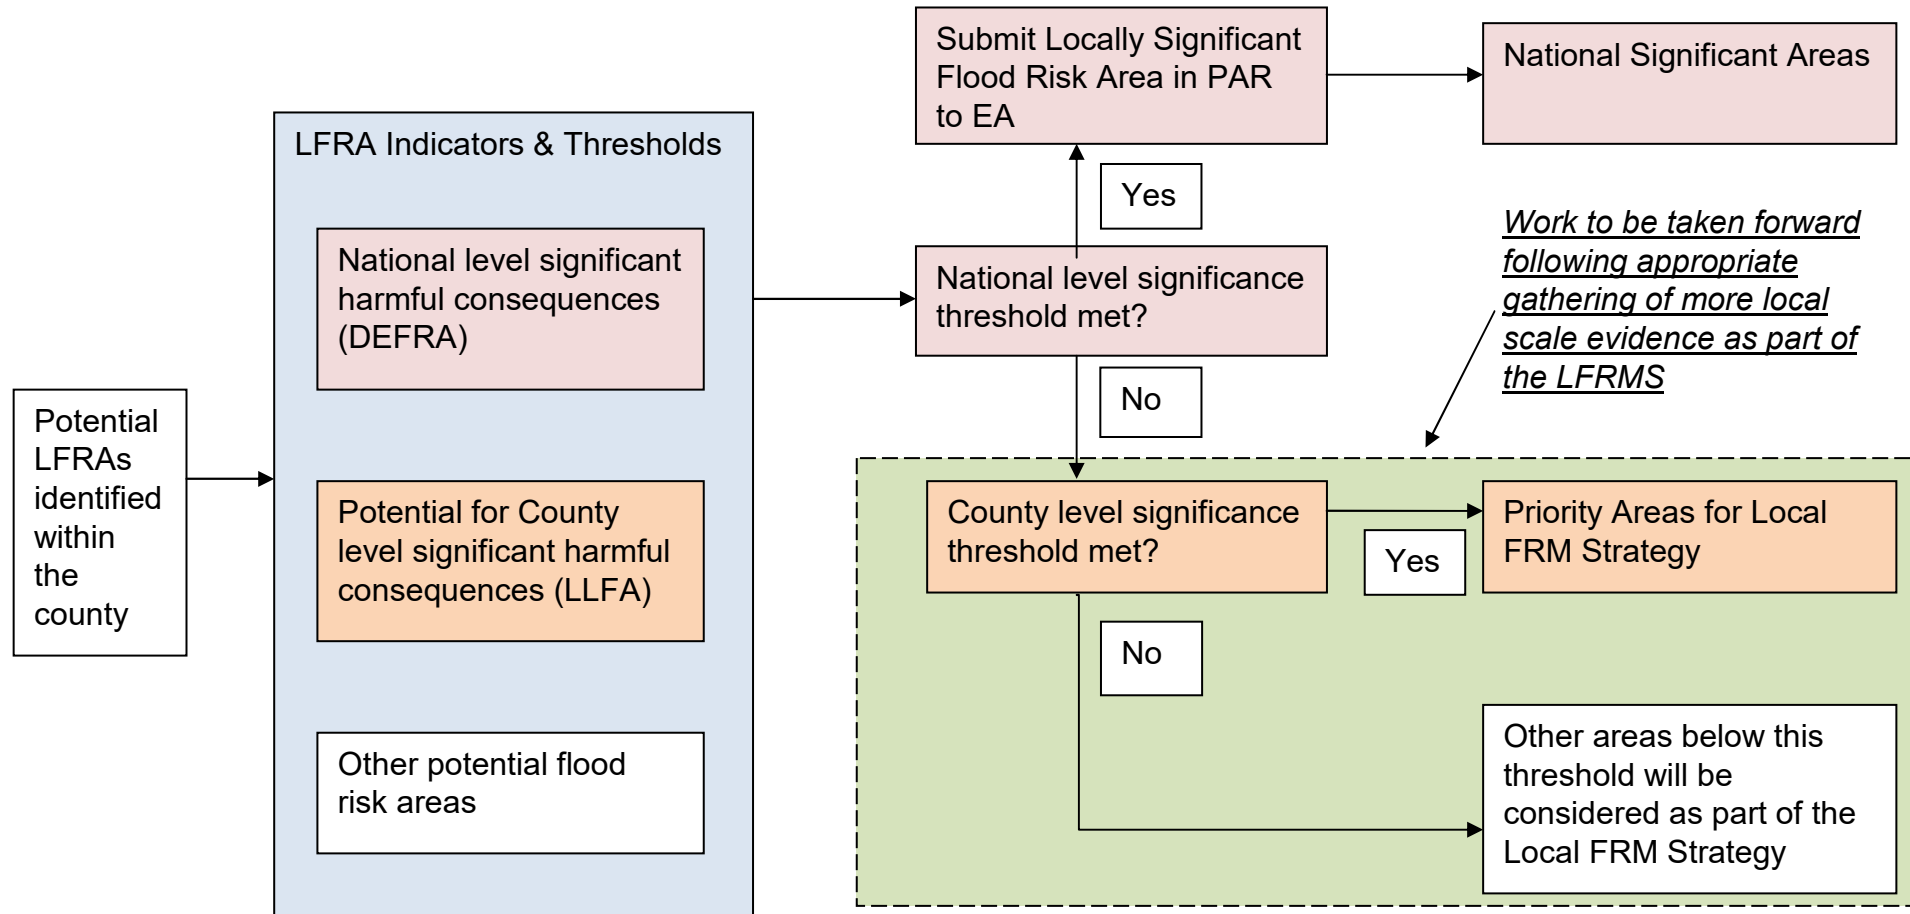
Potential LFRAs identified within the county

LFRA Indicators & Thresholds

National level significant harmful consequences (DEFRA)

Potential for County level significant harmful consequences (LLFA)

Other potential flood risk areas

National level significance threshold met?

Yes

Submit Locally Significant Flood Risk Area in PAR to EA

National Significant Areas

No

Work to be taken forward following appropriate gathering of more local scale evidence as part of the LFRMS

County level significance threshold met?

Yes

Priority Areas for Local FRM Strategy

No

Other areas below this threshold will be considered as part of the Local FRM Strategy